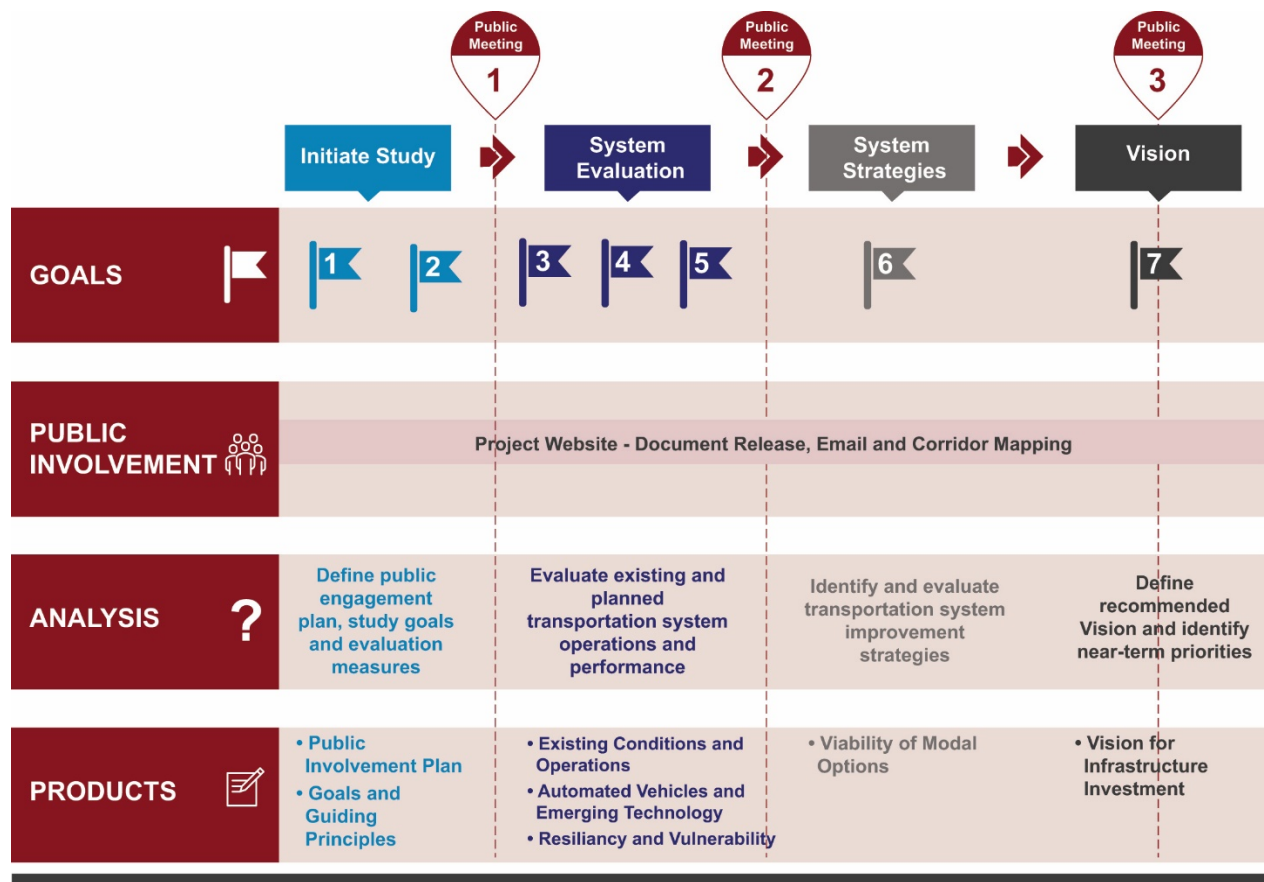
Public Meeting 1

Public Meeting 2

Public Meeting 3

Initiate Study

System Evaluation

System Strategies

Vision

GOALS

1 2 3 4 5 6 7

PUBLIC INVOLVEMENT

Project Website - Document Release, Email and Corridor Mapping

ANALYSIS

?

Define public engagement plan, study goals and evaluation measures

Evaluate existing and planned transportation system operations and performance

Identify and evaluate transportation system improvement strategies

Define recommended Vision and identify near-term priorities

PRODUCTS

• Public Involvement Plan
• Goals and Guiding Principles

• Existing Conditions and Operations
• Automated Vehicles and Emerging Technology
• Resiliancy and Vulnerability

• Viability of Modal Options

• Vision for Infrastructure Investment